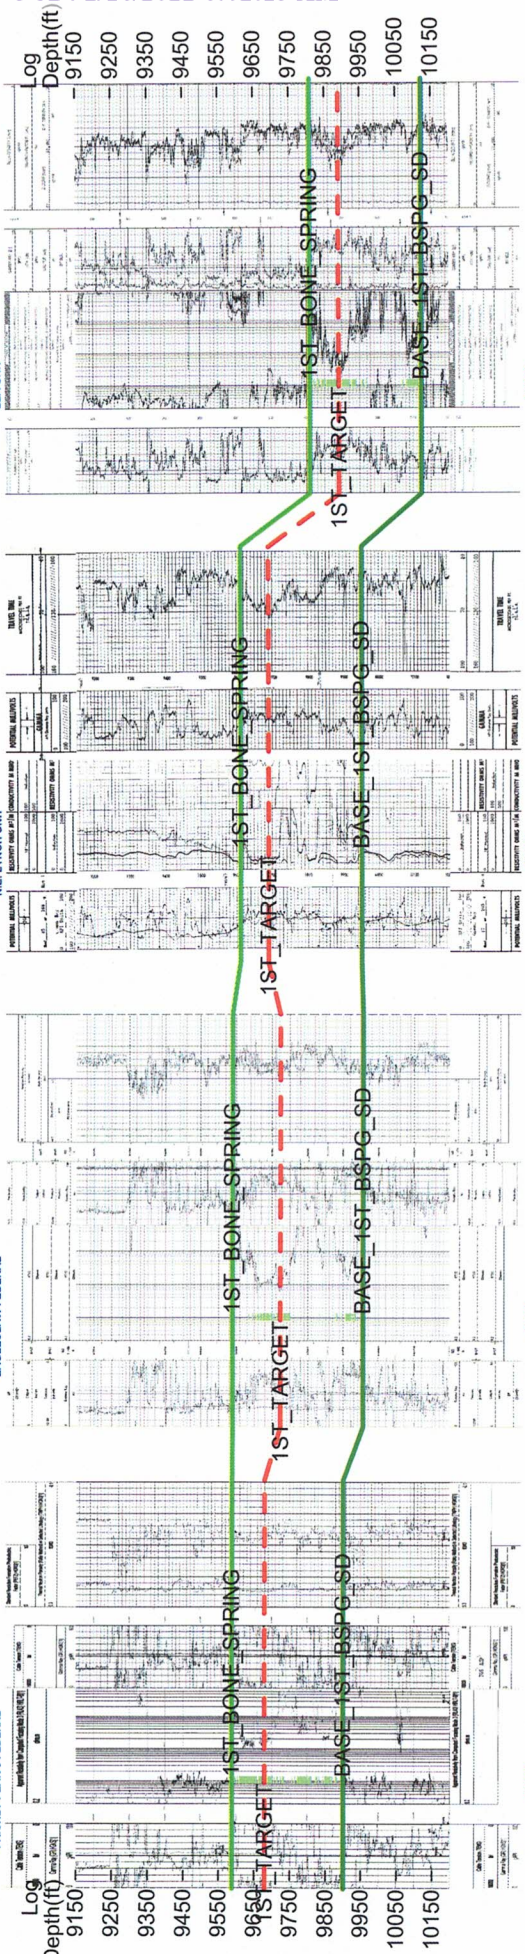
Log Depth(ft)
9150
9250
9350
9450
9550
9650
9750
9850
9950
10050
10150

1ST_BONE_SPRING
1ST_TARGET
BASE_1ST_BSPG_SD

1ST_BONE_SPRING
1ST_TARGET
BASE_1ST_BSPG_SD

1ST_BONE_SPRING
1ST_TARGET
BASE_1ST_BSPG_SD

1ST_BONE_SPRING
1ST_TARGET
BASE_1ST_BSPG_SD

POTENTIAL MILLIVOLTS
RESISTIVITY OHMS
CONDUCTIVITY
GAMMA
TRAVEL TIME

Log Depth(ft)
9150
9250
9350
9450
9550
9650
9750
9850
9950
10050
10150